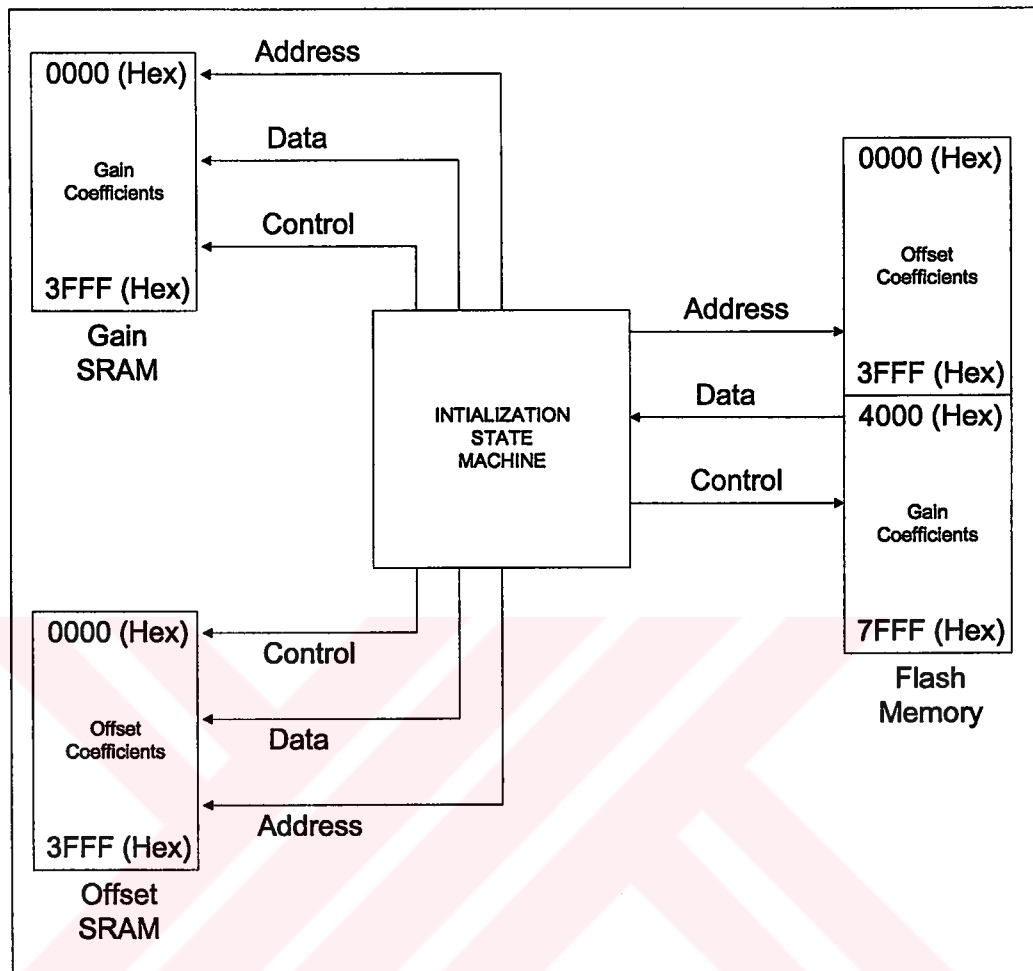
Address

0000 (Hex)

Data

Gain Coefficients

Control

3FFF (Hex)

Gain SRAM

0000 (Hex)

Offset Coefficients

Address

3FFF (Hex)

Data

4000 (Hex)

INTIALIZATION STATE MACHINE

Control

Gain Coefficients

0000 (Hex)

Control

Offset Coefficients

Data

Address

3FFF (Hex)

Offset SRAM

7FFF (Hex)

Flash Memory